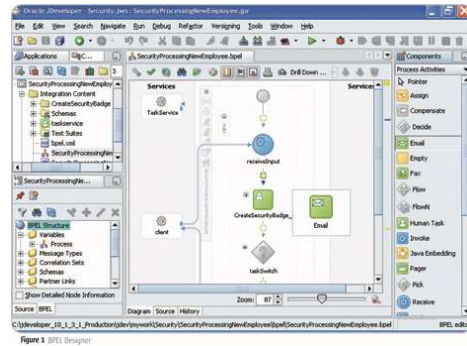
Oracle JDeveloper - Security.jws : SecurityProcessingNewEmployee.jpr

File Edit View Search Navigate Run Debug Refactor Versioning Tools Window Help

Applications

SecurityProcessingNewEmploy
Integration Content
CreateSecurityBadge
Schemas
taskservice
Test Suites
bpel.xml
SecurityProcessingNe

SecurityProcessingNe...

BPEL Structure
Variables
Process
Message Types
Correlation Sets
Schemas
Partner Links

Show Detailed Node Information

Source BPEL

SecurityProcessingNewEmployee.bpel

Drill Down ...

Services

TaskService

Services

client

receiveInput

CreateSecurityBadge_

Email

taskSwitch

Zoom: 87

Diagram Source History

Components

Process Activities

Pointer
Assign
Compensate
Decide
Email
Empty
Fax
Flow
FlowN
Human Task
Invoke
Java Embedding
Pager
Pick
Receive

C:\jdeveloper_10_1_3_1_Production\jdev\mywork\Security\SecurityProcessingNewEmployee\bpel\SecurityProcessingNewEmployee.bpel

BPEL edito

Figure 1 BPEL Designer